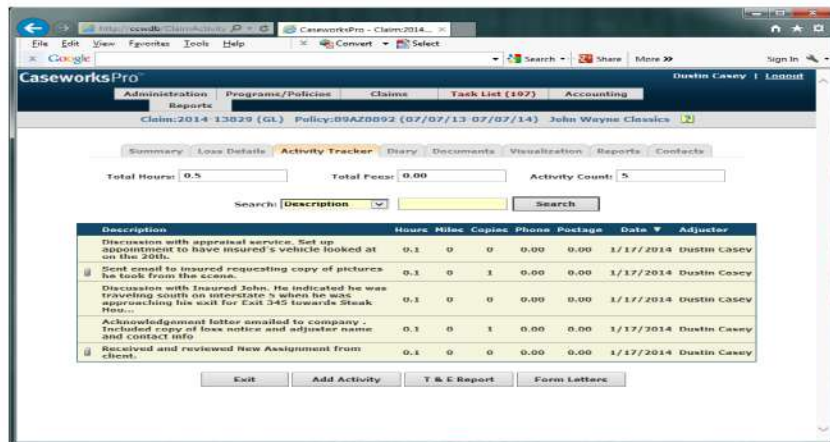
http://cswdb/ClaimActivity
CaseworksPro - Claim:2014...
File Edit View Favorites Tools Help
Convert Select
Google
Search Share More »
Sign In
CaseworksPro
Dustin Casey | Logout
Administration Programs/Policies Claims Task List (197) Accounting
Reports
Claim:2014-13829 (GL) Policy:09AZ0892 (07/07/13-07/07/14) John Wayne Classics

Summary Loss Details Activity Tracker Diary Documents Visualization Reports Contacts

Total Hours: 0.5 Total Fees: 0.00 Activity Count: 5

Search: Description Search

| Description | Hours | Miles | Copies | Phone | Postage | Date ▼ | Adjuster |
|---|---|---|---|---|---|---|---|
| Discussion with appraisal service. Set up appointment to have insured's vehicle looked at on the 20th. | 0.1 | 0 | 0 | 0.00 | 0.00 | 1/17/2014 | Dustin Casey |
| Sent email to insured requesting copy of pictures he took from the scene. | 0.1 | 0 | 1 | 0.00 | 0.00 | 1/17/2014 | Dustin Casey |
| Discussion with Insured John. He indicated he was traveling south on interstate 5 when he was approaching his exit for Exit 345 towards Steak Hou... | 0.1 | 0 | 0 | 0.00 | 0.00 | 1/17/2014 | Dustin Casey |
| Acknowledgement letter emailed to company . Included copy of loss notice and adjuster name and contact info | 0.1 | 0 | 1 | 0.00 | 0.00 | 1/17/2014 | Dustin Casey |
| Received and reviewed New Assignment from client. | 0.1 | 0 | 0 | 0.00 | 0.00 | 1/17/2014 | Dustin Casey |

Exit Add Activity T & E Report Form Letters